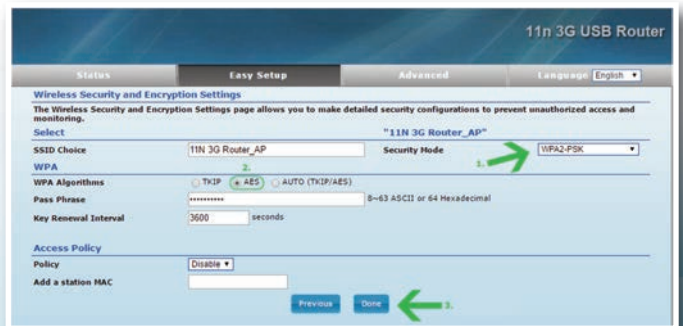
11n 3G USB Router

Status | Easy Setup | Advanced | Language English

Wireless Security and Encryption Settings

The Wireless Security and Encryption Settings page allows you to make detailed security configurations to prevent unauthorized access and monitoring.

Select "11N 3G Router_AP"

SSID Choice 11N 3G Router_AP Security Mode 1. WPA2-PSK

WPA

2.

WPA Algorithms TKIP AES AUTO (TKIP/AES)

Pass Phrase •••••••••• 8~63 ASCII or 64 Hexadecimal

Key Renewal Interval 3600 seconds

Access Policy

Policy Disable

Add a station MAC

Previous Done 3.